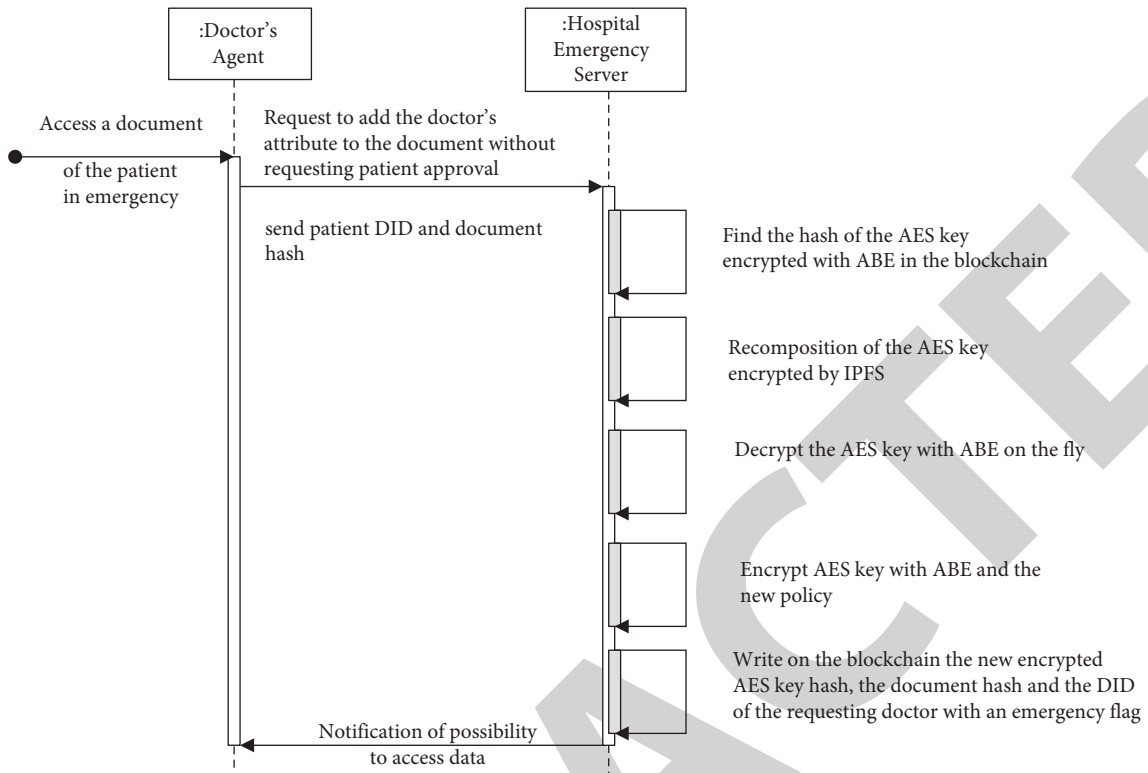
:Doctor's Agent

:Hospital Emergency Server

Access a document of the patient in emergency

Request to add the doctor's attribute to the document without requesting patient approval

send patient DID and document hash

Find the hash of the AES key encrypted with ABE in the blockchain

Recomposition of the AES key encrypted by IPFS

Decrypt the AES key with ABE on the fly

Encrypt AES key with ABE and the new policy

Write on the blockchain the new encrypted AES key hash, the document hash and the DID of the requesting doctor with an emergency flag

Notification of possibility to access data

RETRACTED